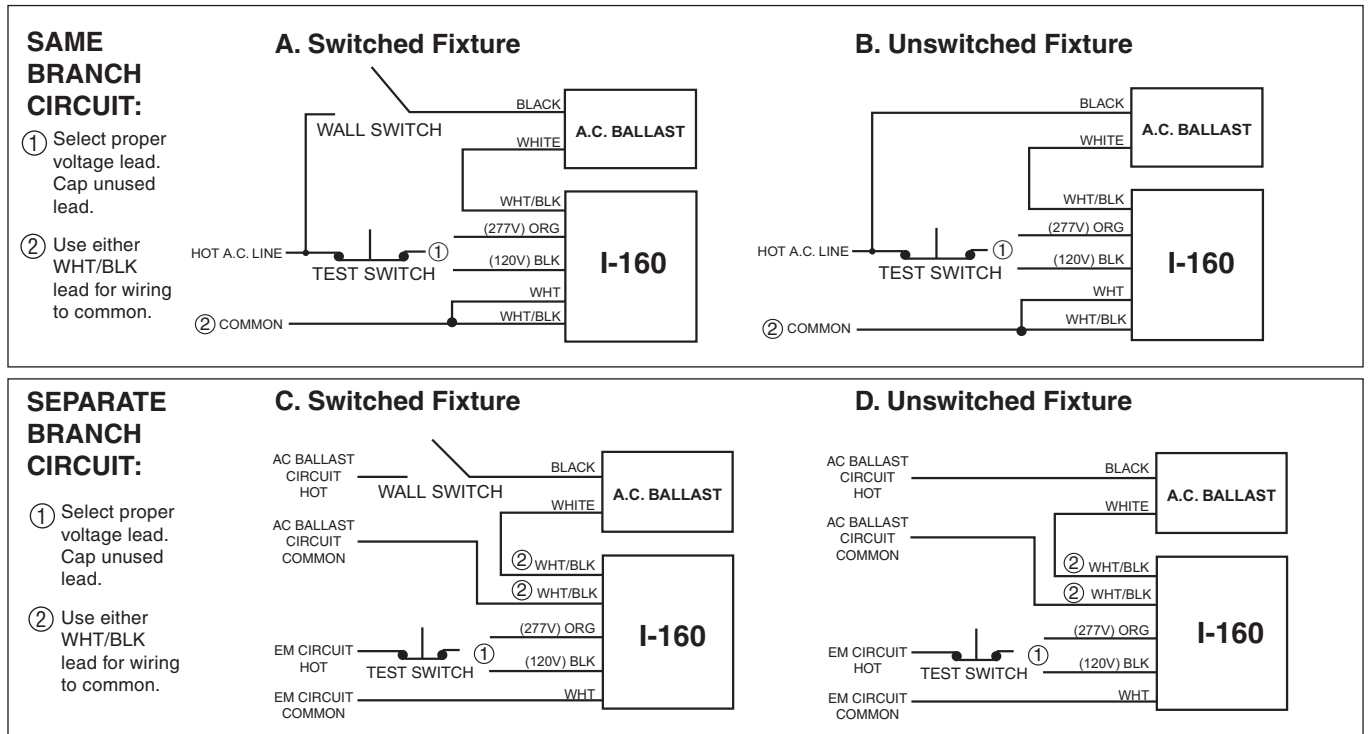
SAME BRANCH CIRCUIT:

① Select proper voltage lead. Cap unused lead.

② Use either WHT/BLK lead for wiring to common.

A. Switched Fixture

BLACK
WALL SWITCH
WHITE
A.C. BALLAST
WHT/BLK
(277V) ORG
HOT A.C. LINE
①
TEST SWITCH
(120V) BLK
I-160
WHT
② COMMON
WHT/BLK

B. Unswitched Fixture

BLACK
A.C. BALLAST
WHITE
WHT/BLK
(277V) ORG
HOT A.C. LINE
①
TEST SWITCH
(120V) BLK
I-160
WHT
② COMMON
WHT/BLK

SEPARATE BRANCH CIRCUIT:

① Select proper voltage lead. Cap unused lead.

② Use either WHT/BLK lead for wiring to common.

C. Switched Fixture

AC BALLAST CIRCUIT HOT
WALL SWITCH
BLACK
WHITE
A.C. BALLAST
AC BALLAST CIRCUIT COMMON
② WHT/BLK
② WHT/BLK
(277V) ORG
EM CIRCUIT HOT
TEST SWITCH
①
(120V) BLK
I-160
EM CIRCUIT COMMON
WHT

D. Unswitched Fixture

AC BALLAST CIRCUIT HOT
BLACK
WHITE
A.C. BALLAST
AC BALLAST CIRCUIT COMMON
② WHT/BLK
② WHT/BLK
(277V) ORG
EM CIRCUIT HOT
TEST SWITCH
①
(120V) BLK
I-160
EM CIRCUIT COMMON
WHT